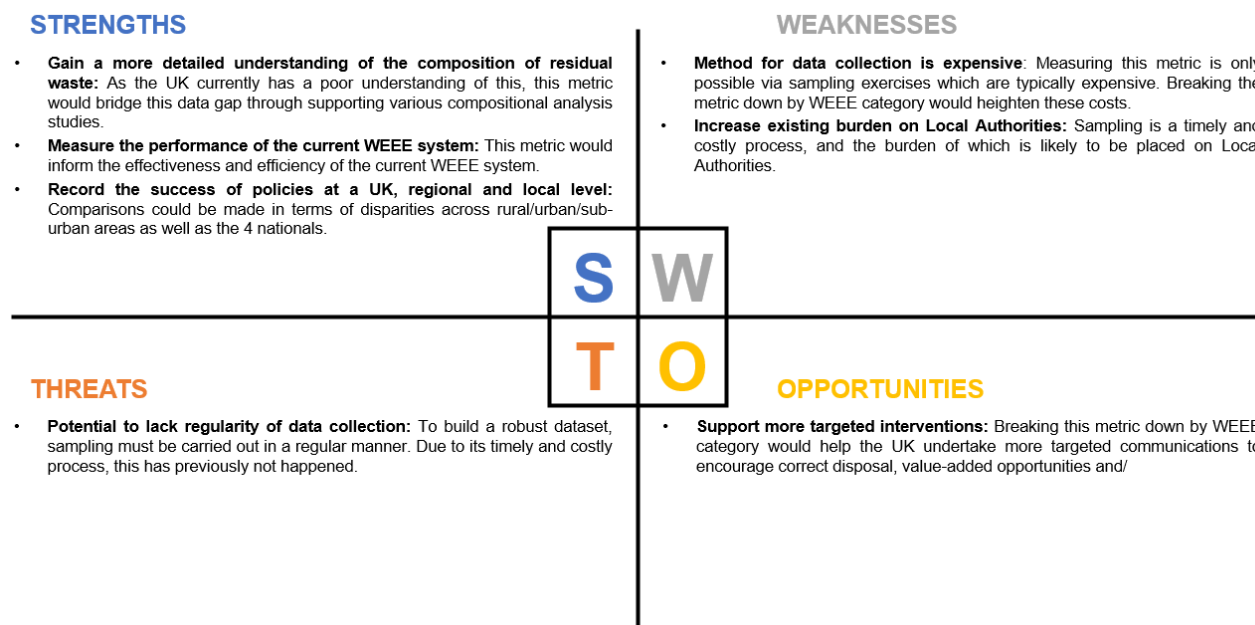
STRENGTHS

- **Gain a more detailed understanding of the composition of residual waste:** As the UK currently has a poor understanding of this, this metric would bridge this data gap through supporting various compositional analysis studies.
- **Measure the performance of the current WEEE system:** This metric would inform the effectiveness and efficiency of the current WEEE system.
- **Record the success of policies at a UK, regional and local level:** Comparisons could be made in terms of disparities across rural/urban/sub-urban areas as well as the 4 nationals.

WEAKNESSES

- **Method for data collection is expensive**: Measuring this metric is only possible via sampling exercises which are typically expensive. Breaking the metric down by WEEE category would heighten these costs.
- **Increase existing burden on Local Authorities:** Sampling is a timely and costly process, and the burden of which is likely to be placed on Local Authorities.

S W
T O

THREATS

- **Potential to lack regularity of data collection:** To build a robust dataset, sampling must be carried out in a regular manner. Due to its timely and costly process, this has previously not happened.

OPPORTUNITIES

- **Support more targeted interventions:** Breaking this metric down by WEEE category would help the UK undertake more targeted communications to encourage correct disposal, value-added opportunities and/